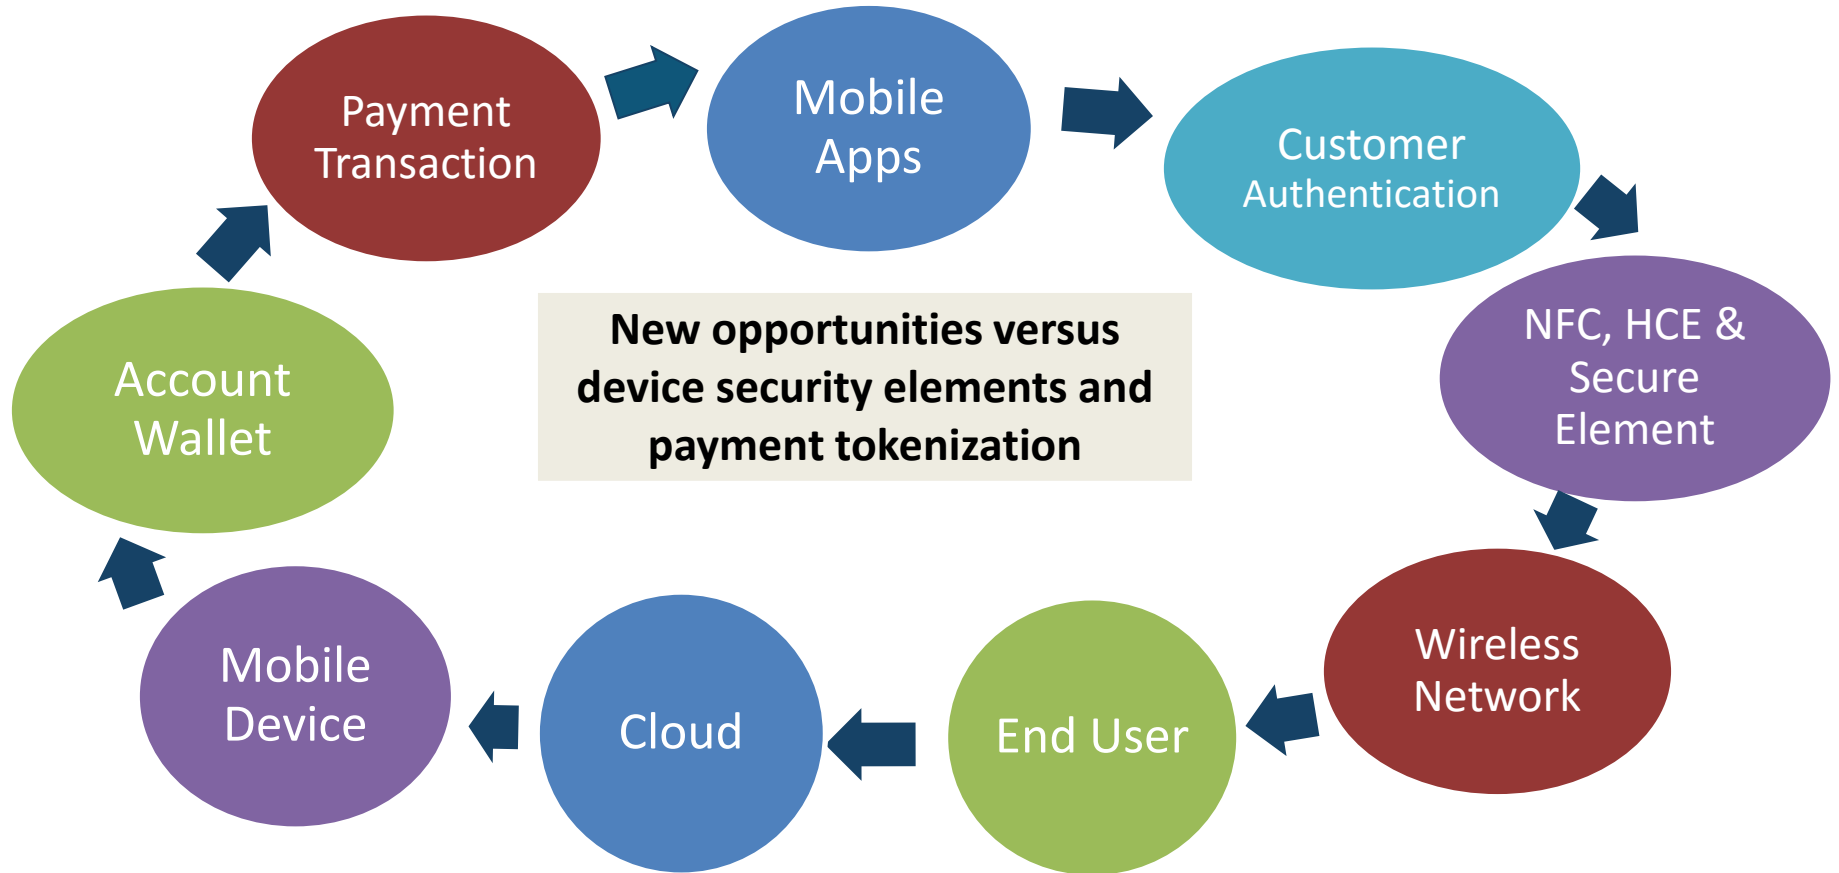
Payment Transaction

Mobile Apps

Customer Authentication

NFC, HCE & Secure Element

Wireless Network

End User

Cloud

Mobile Device

Account Wallet

New opportunities versus device security elements and payment tokenization